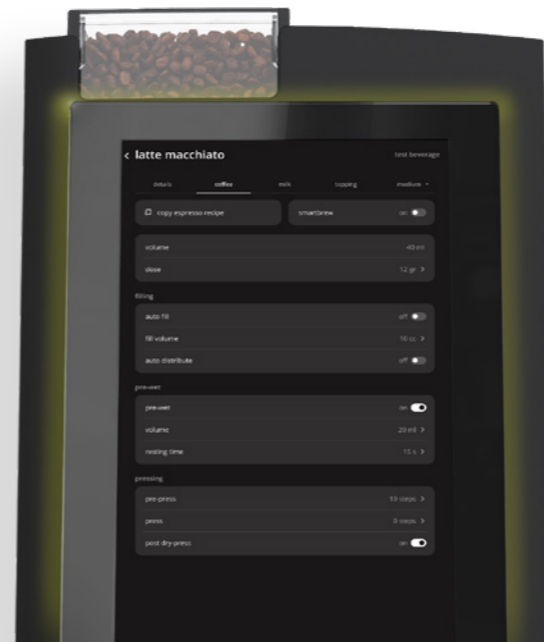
< latte macchiato

test beverage

details coffee milk topping medium

copy espresso recipe

smartbrew on

volume 40 ml

dose 12 gr >

filling

auto fill off

fill volume 10 cc >

auto distribute off

pre-wet

pre-wet on

volume 20 ml >

resting time 15 s >

pressing

pre-press 10 steps >

press 0 steps >

post dry-press on